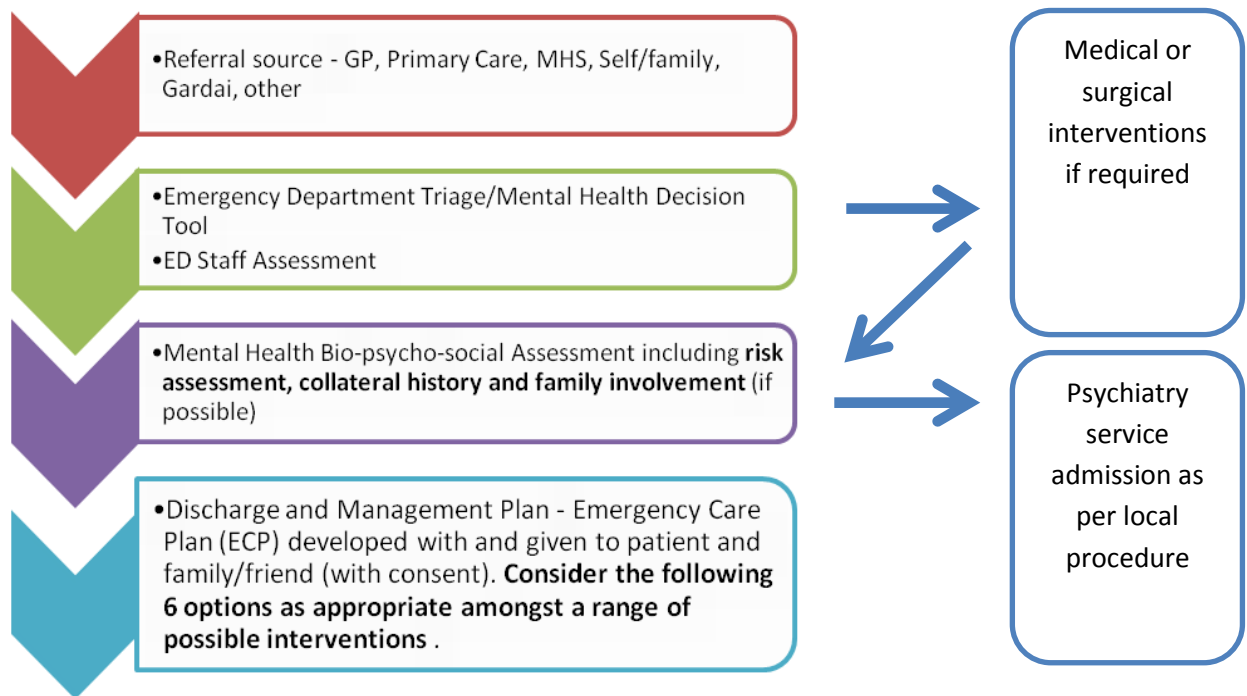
•Referral source - GP, Primary Care, MHS, Self/family, Gardai, other

•Emergency Department Triage/Mental Health Decision Tool
•ED Staff Assessment

•Mental Health Bio-psycho-social Assessment including **risk assessment, collateral history and family involvement** (if possible)

•Discharge and Management Plan - Emergency Care Plan (ECP) developed with and given to patient and family/friend (with consent). **Consider the following 6 options as appropriate amongst a range of possible interventions** .

Medical or surgical interventions if required

Psychiatry service admission as per local procedure